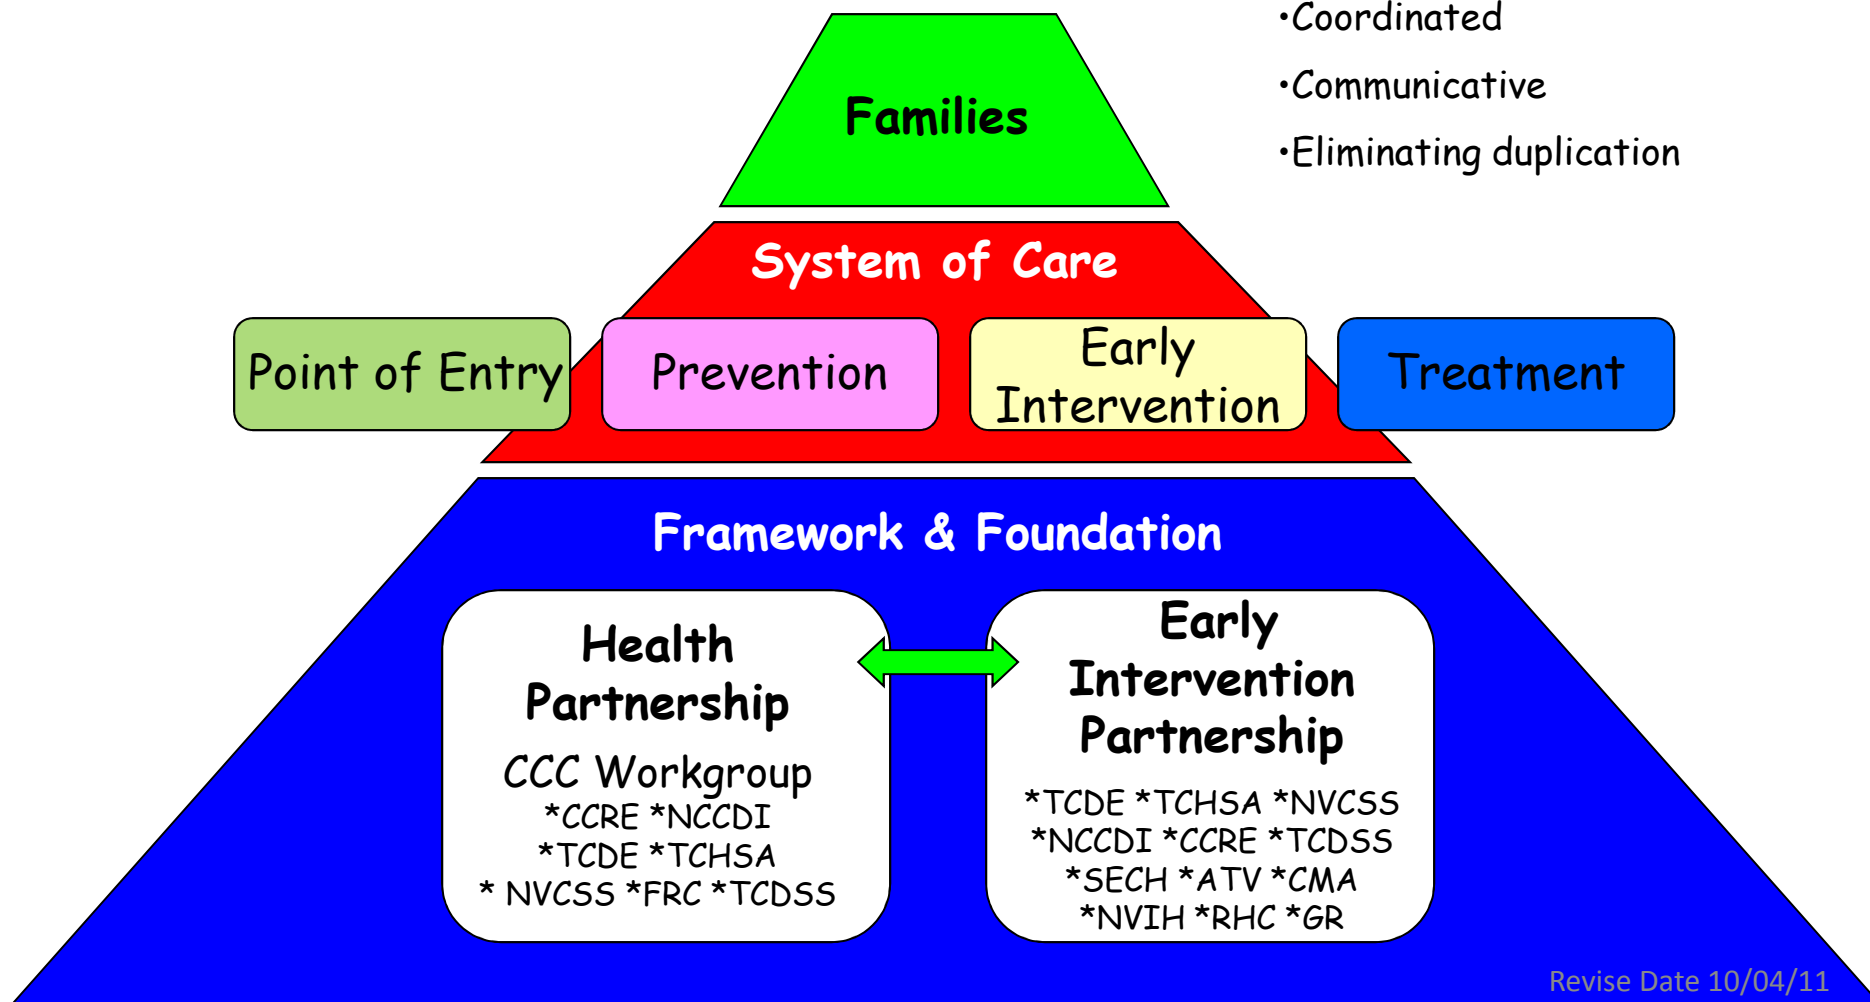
Families

•Coordinated

•Communicative

•Eliminating duplication

System of Care

Point of Entry

Prevention

Early Intervention

Treatment

Framework & Foundation

Health Partnership

CCC Workgroup
*CCRE *NCCDI
*TCDE *TCHSA
* NVCSS *FRC *TCDSS

Early Intervention Partnership

*TCDE *TCHSA *NVCSS
*NCCDI *CCRE *TCDSS
*SECH *ATV *CMA
*NVIH *RHC *GR

Revise Date 10/04/11